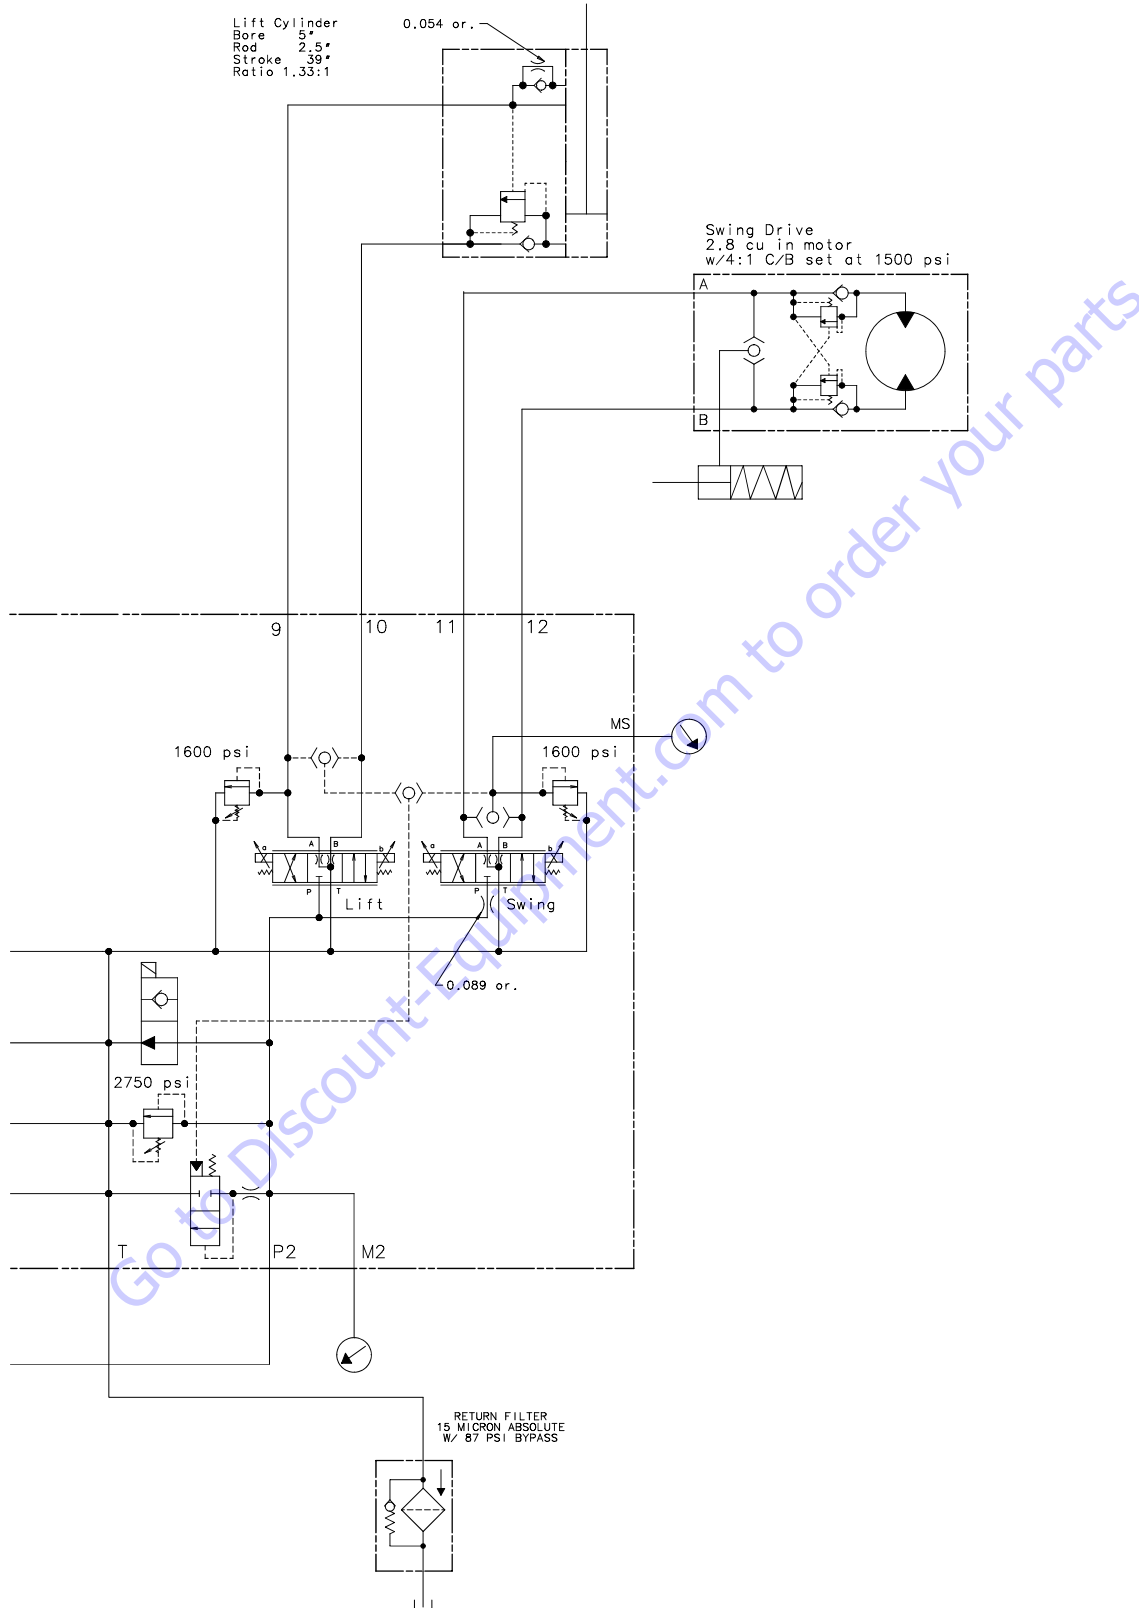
Lift Cylinder
Bore 5"
Rod 2.5"
Stroke 39"
Ratio 1.33:1

0.054 or.

Swing Drive
2.8 cu in motor
w/4:1 C/B set at 1500 psi

A
B

9
10
11
12

MS

1600 psi
1600 psi

a
A
B
b
P
T
Lift

a
A
B
b
P
T
Swing

0.089 or.

2750 psi

T
P2
M2

RETURN FILTER
15 MICRON ABSOLUTE
W/ 87 PSI BYPASS